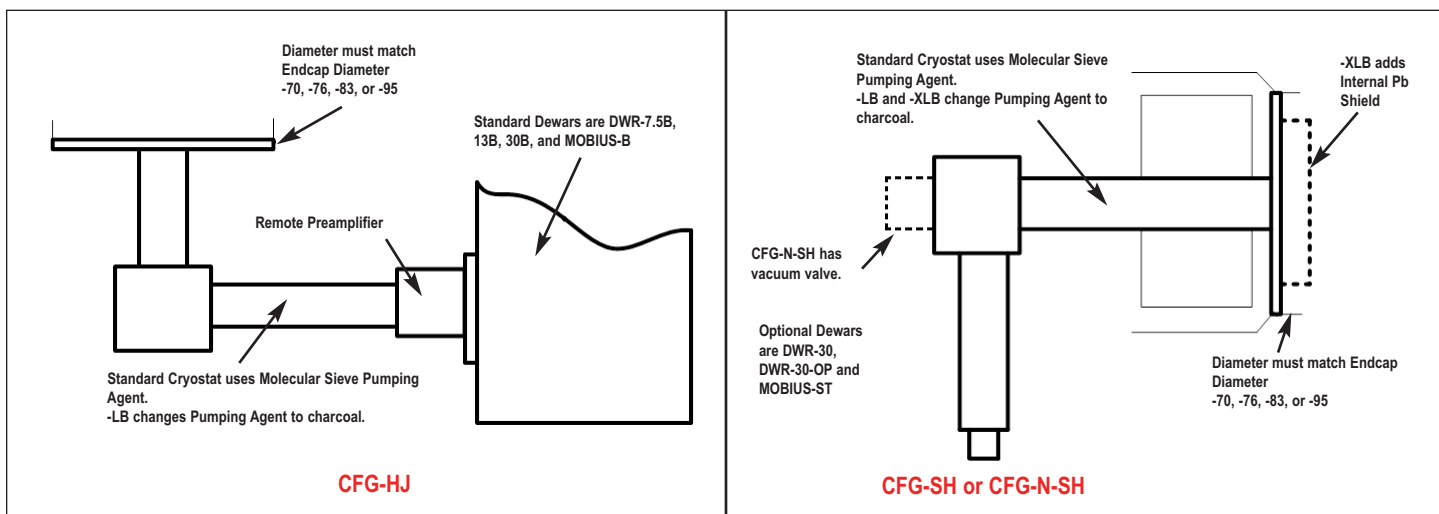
Diameter must match Endcap Diameter -70, -76, -83, or -95

Standard Dewars are DWR-7.5B, 13B, 30B, and MOBIUS-B

Remote Preamplifier

Standard Cryostat uses Molecular Sieve Pumping Agent.
-LB changes Pumping Agent to charcoal.

CFG-HJ

Standard Cryostat uses Molecular Sieve Pumping Agent.
-LB and -XLB change Pumping Agent to charcoal.

-XLB adds Internal Pb Shield

CFG-N-SH has vacuum valve.

Optional Dewars are DWR-30, DWR-30-OP and MOBIUS-ST

Diameter must match Endcap Diameter
-70, -76, -83, or -95

CFG-SH or CFG-N-SH